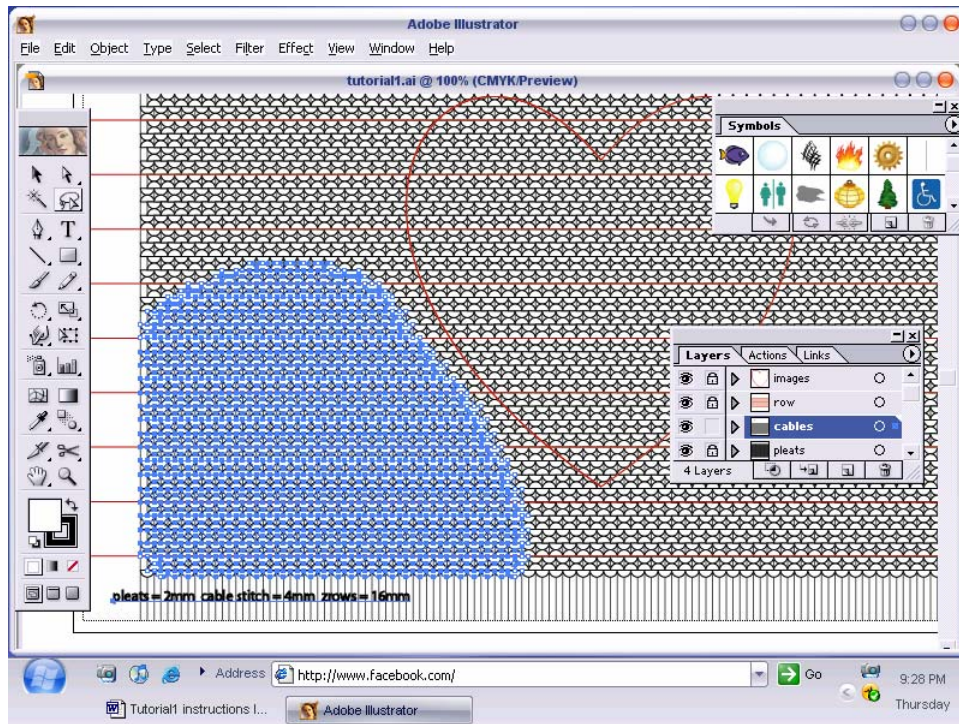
Adobe Illustrator

File Edit Object Type Select Filter Effect View Window Help

tutorial1.ai @ 100% (CMYK/Preview)

Symbols

Layers Actions Links

images

row

cables

pleats

4 Layers

pleats = 2mm cable stitch = 4mm 2rows = 16mm

Address http://www.facebook.com/

Go

9:28 PM

Thursday

Tutorial1 instructions I...

Adobe Illustrator